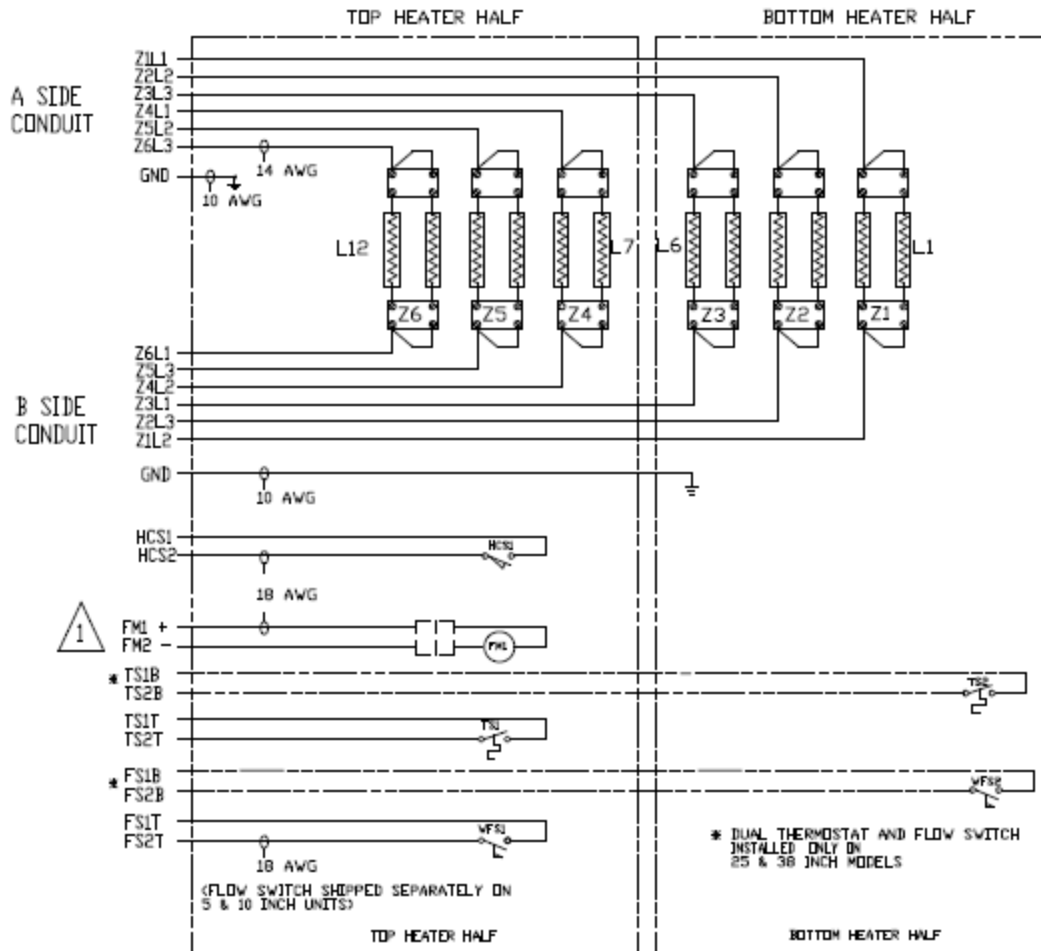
TOP HEATER HALF

BOTTOM HEATER HALF

A SIDE CONDUIT

Z1L1
Z2L2
Z3L3
Z4L1
Z5L2
Z6L3

GND

14 AWG

10 AWG

L12

L7

L6

L1

Z6

Z5

Z4

Z3

Z2

Z1

B SIDE CONDUIT

Z6L1
Z5L3
Z4L2
Z3L1
Z2L3
Z1L2

GND

10 AWG

HCS1
HCS2

HCS1

18 AWG

1

FM1 +
FM2 −

FM1

* TS1B
TS2B

TS2

TS1T
TS2T

TS1

* FS1B
FS2B

WFS2

FS1T
FS2T

WFS1

18 AWG

(FLOW SWITCH SHIPPED SEPARATELY ON 5 & 10 INCH UNITS)

* DUAL THERMOSTAT AND FLOW SWITCH INSTALLED ONLY ON 25 & 38 INCH MODELS

TOP HEATER HALF

BOTTOM HEATER HALF